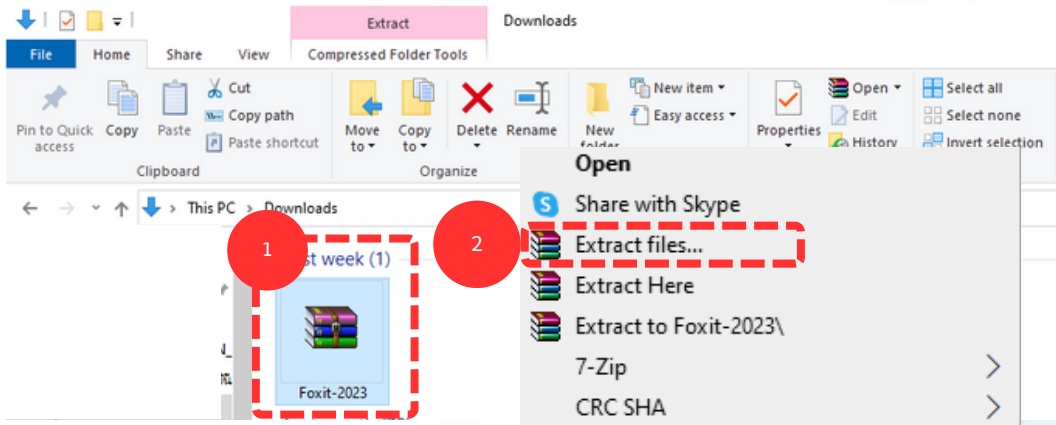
Extract
Downloads
File Home Share View Compressed Folder Tools

Pin to Quick access
Copy
Paste
Cut
Copy path
Paste shortcut
Clipboard

Move to
Copy to
Delete
Rename
Organize

New folder
New item
Easy access

Properties
Open
Edit
History

Select all
Select none
Invert selection

This PC > Downloads

1
st week (1)
Foxit-2023

2
Open
Share with Skype
Extract files...
Extract Here
Extract to Foxit-2023\
7-Zip
CRC SHA